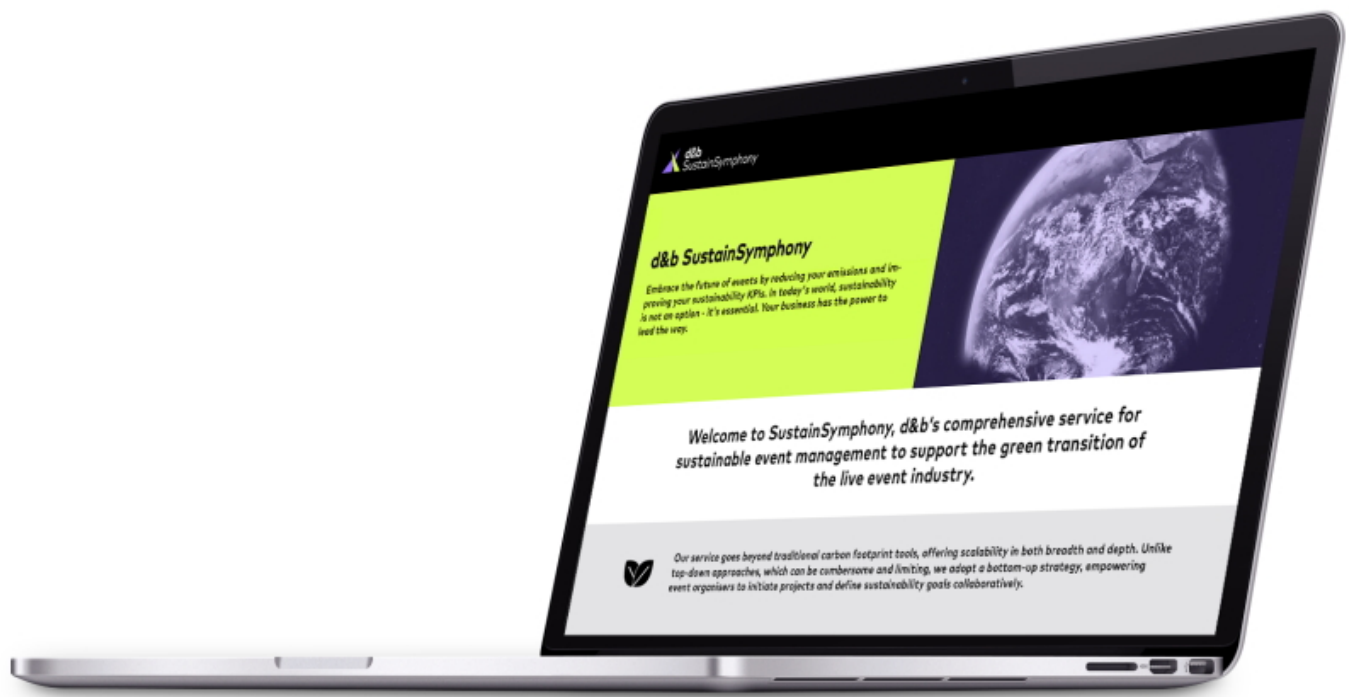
d&b SustainSymphony

d&b SustainSymphony

Embrace the future of events by reducing your emissions and improving your sustainability KPIs. In today's world, sustainability is not an option - it's essential. Your business has the power to lead the way.

Welcome to SustainSymphony, d&b's comprehensive service for sustainable event management to support the green transition of the live event industry.

Our service goes beyond traditional carbon footprint tools, offering scalability in both breadth and depth. Unlike top-down approaches, which can be cumbersome and limiting, we adopt a bottom-up strategy, empowering event organisers to initiate projects and define sustainability goals collaboratively.